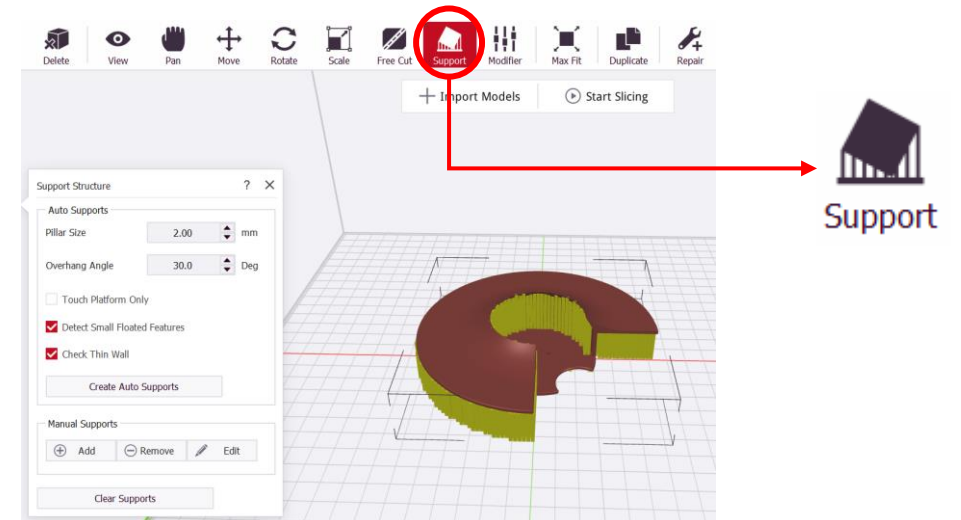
Delete View Pan Move Rotate Scale Free Cut Support Modifier Max Fit Duplicate Repair

+ Import Models Start Slicing

Support Structure ? ×

Auto Supports

Pillar Size 2.00 mm

Overhang Angle 30.0 Deg

Touch Platform Only

Detect Small Floated Features

Check Thin Wall

Create Auto Supports

Manual Supports

Add Remove Edit

Clear Supports

Support